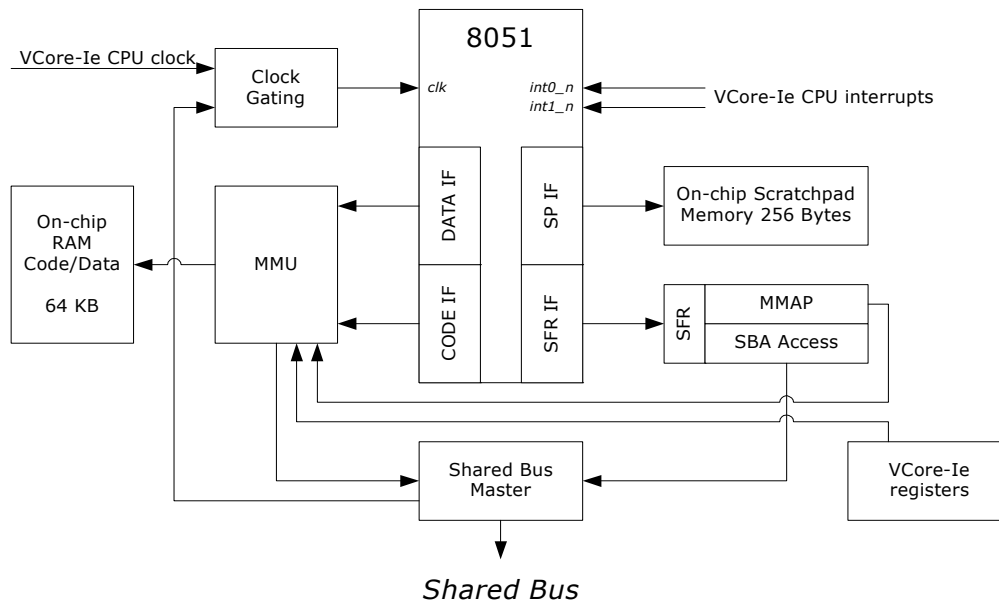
VCore-Ie CPU clock

Clock Gating

8051

clk

int0_n

int1_n

VCore-Ie CPU interrupts

On-chip RAM Code/Data

64 KB

MMU

DATA IF

SP IF

On-chip Scratchpad Memory 256 Bytes

CODE IF

SFR IF

SFR

MMAP

SBA Access

Shared Bus Master

VCore-Ie registers

Shared Bus